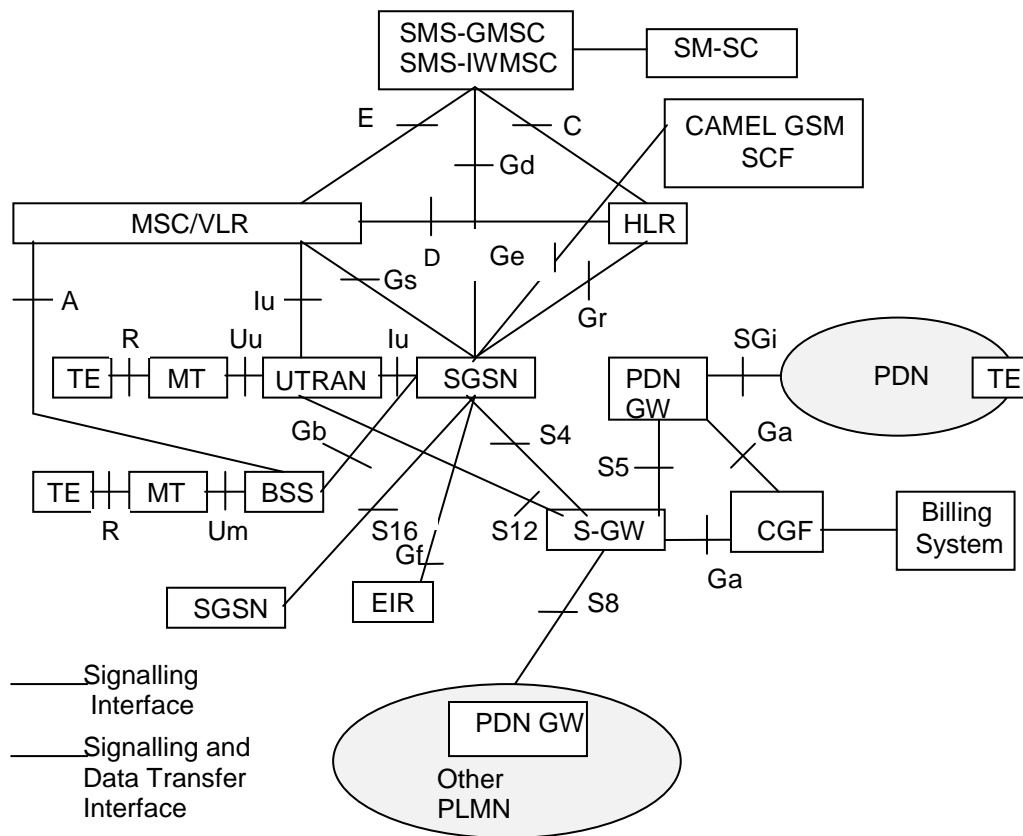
SMS-GMSC
SMS-IWMSC

SM-SC

E

C

CAMEL GSM SCF

Gd

MSC/VLR

HLR

D

Ge

Gs

Gr

A

Iu

R

Uu

Iu

TE

MT

UTRAN

SGSN

SGi

PDN GW

PDN

TE

Gb

S4

Ga

TE

MT

BSS

S5

R

Um

S16

S12

S-GW

CGF

Billing System

Gf

Ga

SGSN

EIR

S8

Signalling Interface

Signalling and Data Transfer Interface

PDN GW

Other PLMN